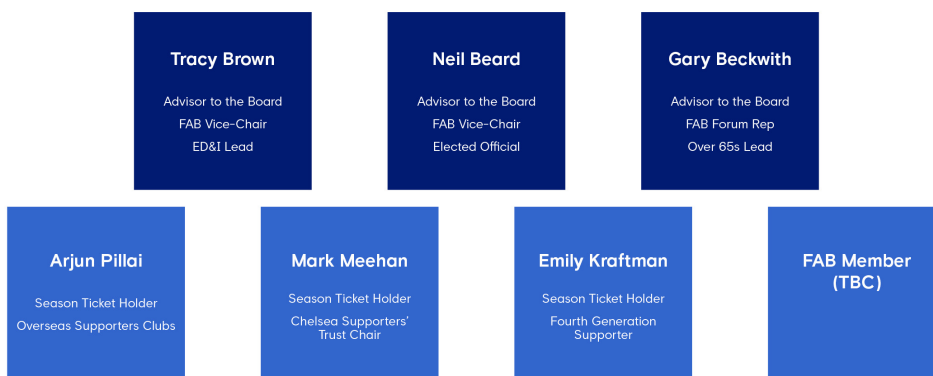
Tracy Brown

Advisor to the Board
FAB Vice-Chair
ED&I Lead

Neil Beard

Advisor to the Board
FAB Vice-Chair
Elected Official

Gary Beckwith

Advisor to the Board
FAB Forum Rep
Over 65s Lead

Arjun Pillai

Season Ticket Holder
Overseas Supporters Clubs

Mark Meehan

Season Ticket Holder
Chelsea Supporters' Trust Chair

Emily Kraftman

Season Ticket Holder
Fourth Generation Supporter

FAB Member (TBC)